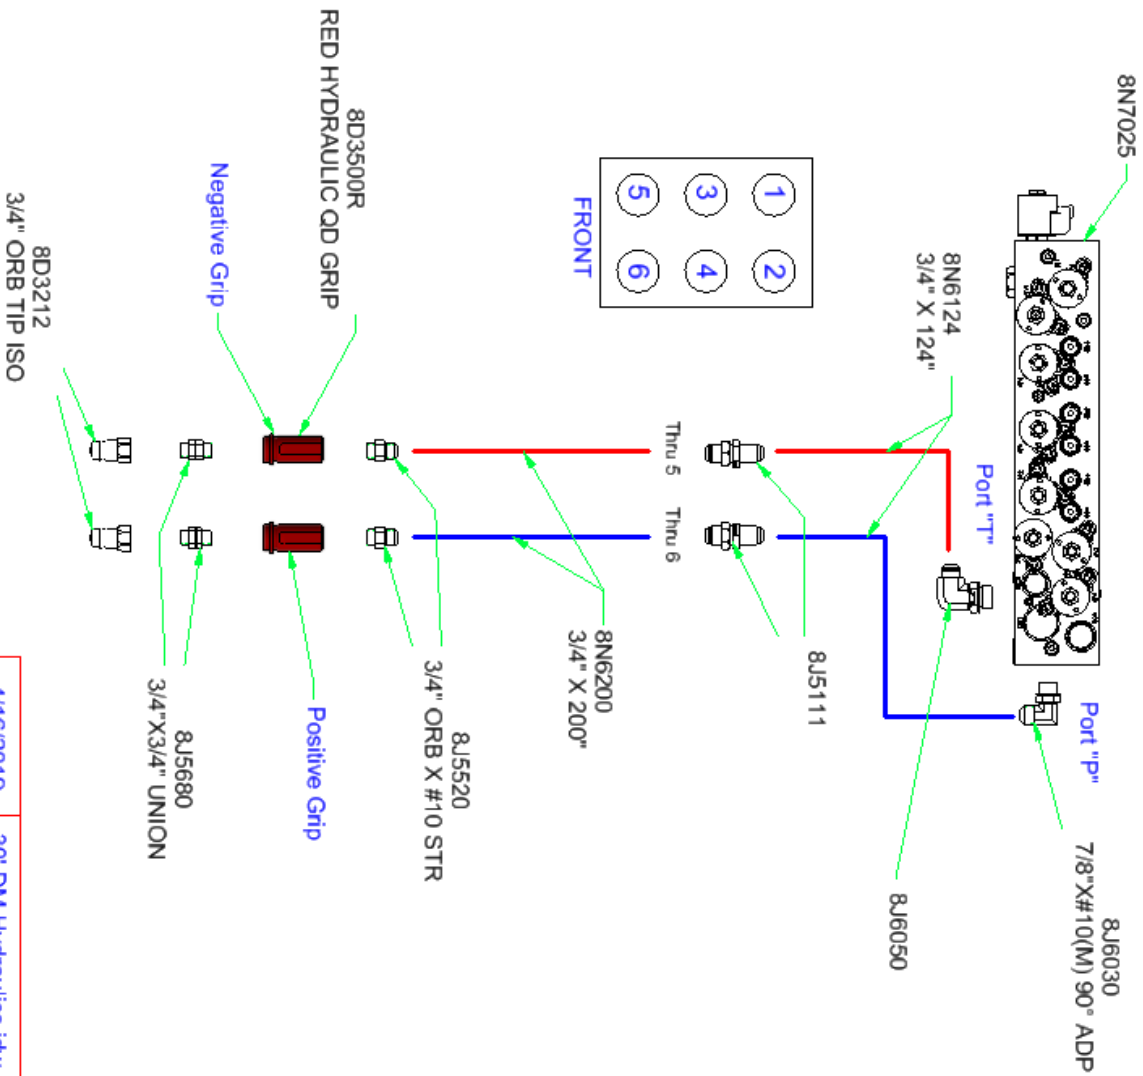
8N7025

8N6124
3/4" X 124"

FRONT

| 1 | 2 |
|---|---|
| 3 | 4 |
| 5 | 6 |

Port "T"

Port "P"

8J6030
7/8"X#10(M) 90° ADP

8J6050

8J5111

Thru 5

Thru 6

8N6200
3/4" X 200"

8J5520
3/4" ORB X #10 STR

8D3500R
RED HYDRAULIC QD GRIP

Negative Grip

Positive Grip

8J5680
3/4"X3/4" UNION

8D3212
3/4" ORB TIP ISO

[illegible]

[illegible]